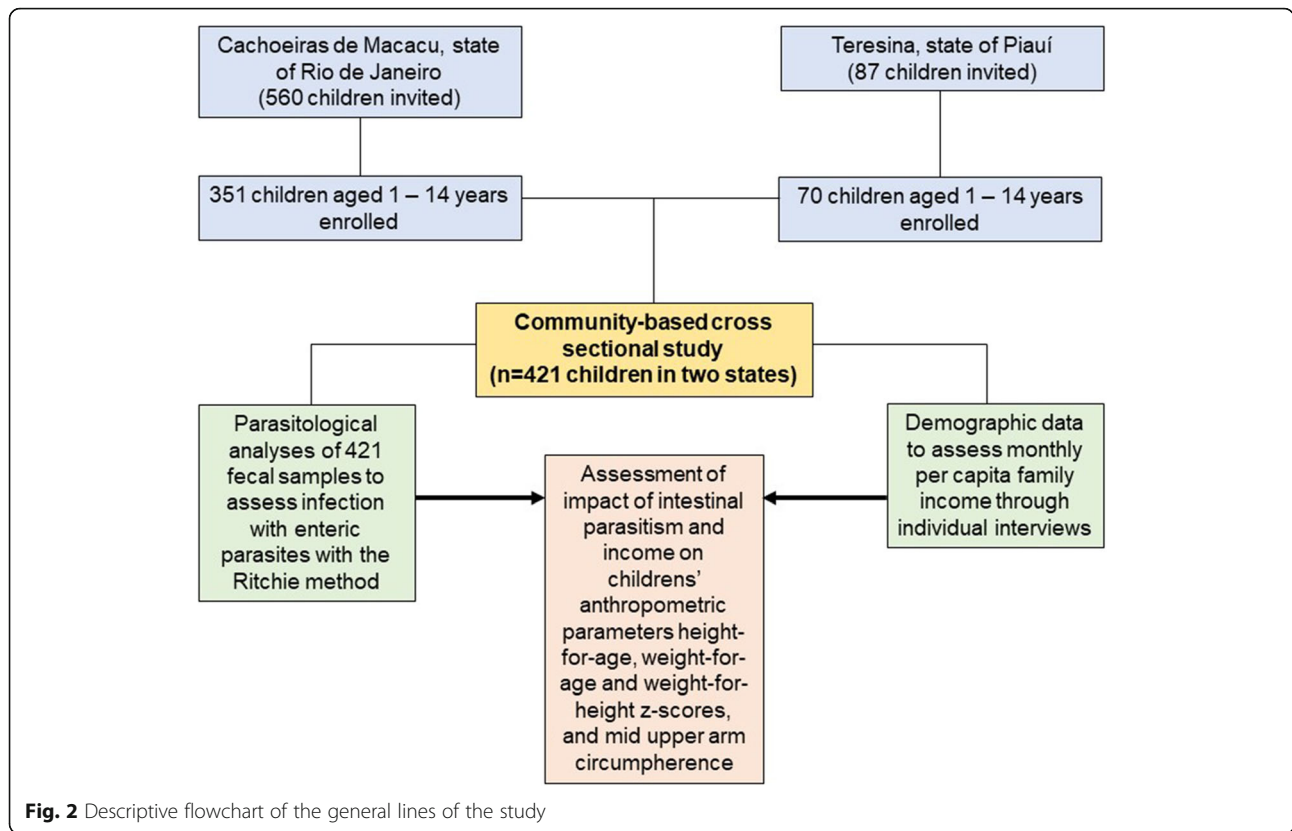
Cachoeiras de Macacu, state of Rio de Janeiro (560 children invited)

Teresina, state of Piauí (87 children invited)

351 children aged 1 – 14 years enrolled

70 children aged 1 – 14 years enrolled

Community-based cross sectional study (n=421 children in two states)

Parasitological analyses of 421 fecal samples to assess infection with enteric parasites with the Ritchie method

Assessment of impact of intestinal parasitism and income on childrens' anthropometric parameters height-for-age, weight-for-age and weight-for-height z-scores, and mid upper arm circumpherence

Demographic data to assess monthly per capita family income through individual interviews

Fig. 2 Descriptive flowchart of the general lines of the study